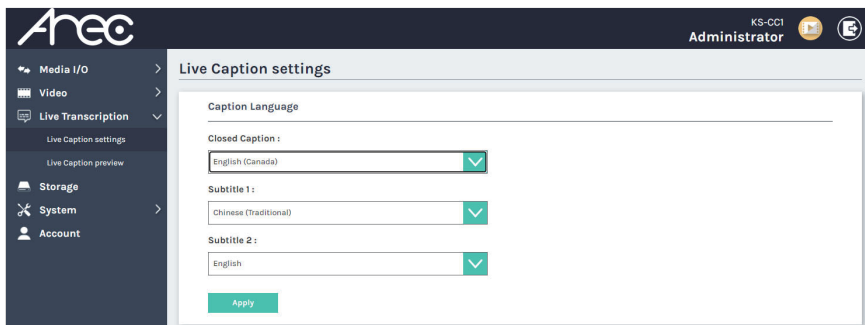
Arec

KS-CC1
Administrator

Media I/O
Video
Live Transcription
Live Caption settings
Live Caption preview
Storage
System
Account

Live Caption settings

Caption Language

Closed Caption :
English (Canada)

Subtitle 1 :
Chinese (Traditional)

Subtitle 2 :
English

Apply